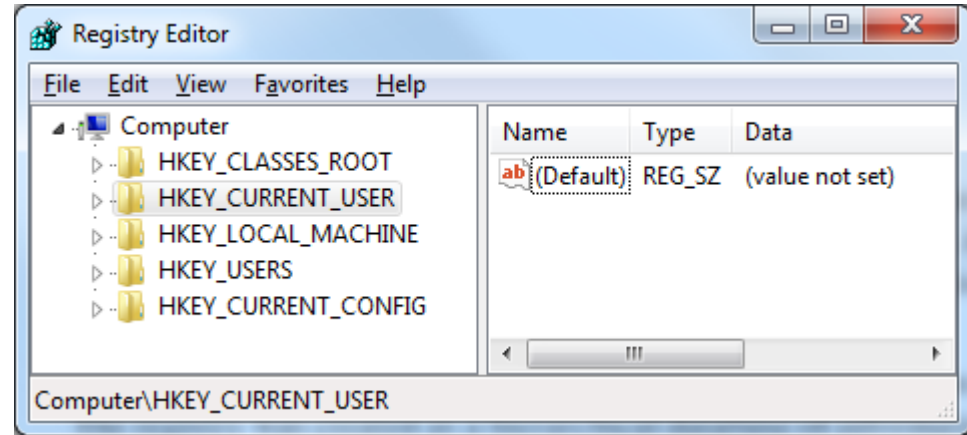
Registry Editor

File Edit View Favorites Help

Computer
HKEY_CLASSES_ROOT
HKEY_CURRENT_USER
HKEY_LOCAL_MACHINE
HKEY_USERS
HKEY_CURRENT_CONFIG

| Name | Type | Data |
|---|---|---|
| ab (Default) | REG_SZ | (value not set) |

Computer\HKEY_CURRENT_USER